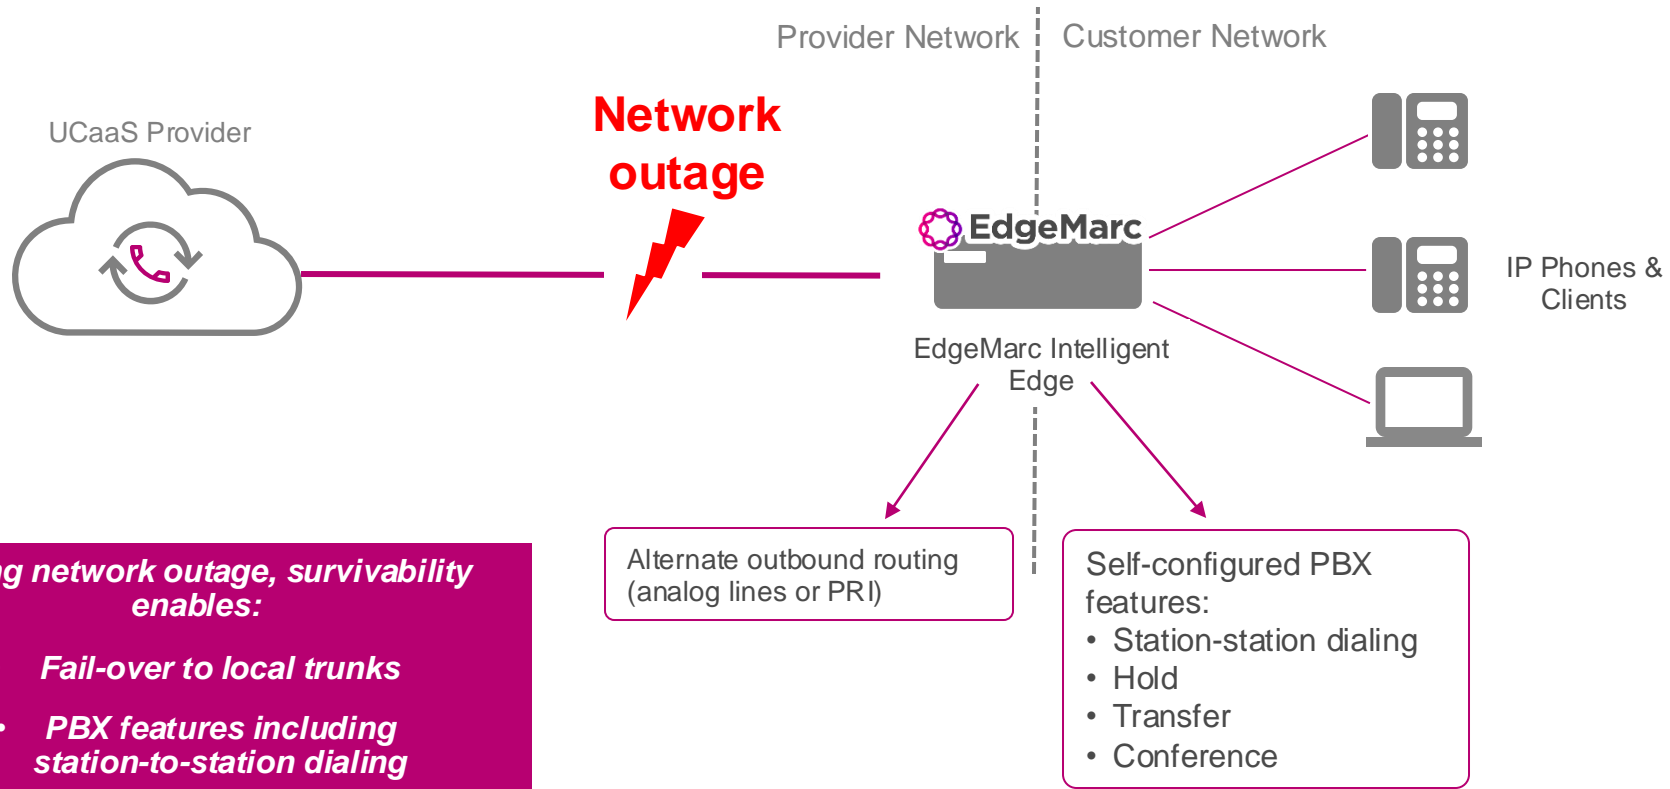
Provider Network | Customer Network

UCaaS Provider

Network outage

EdgeMarc

EdgeMarc Intelligent Edge

IP Phones & Clients

g network outage, survivability enables:

Fail-over to local trunks

• PBX features including station-to-station dialing

Alternate outbound routing (analog lines or PRI)

Self-configured PBX features:
• Station-station dialing
• Hold
• Transfer
• Conference